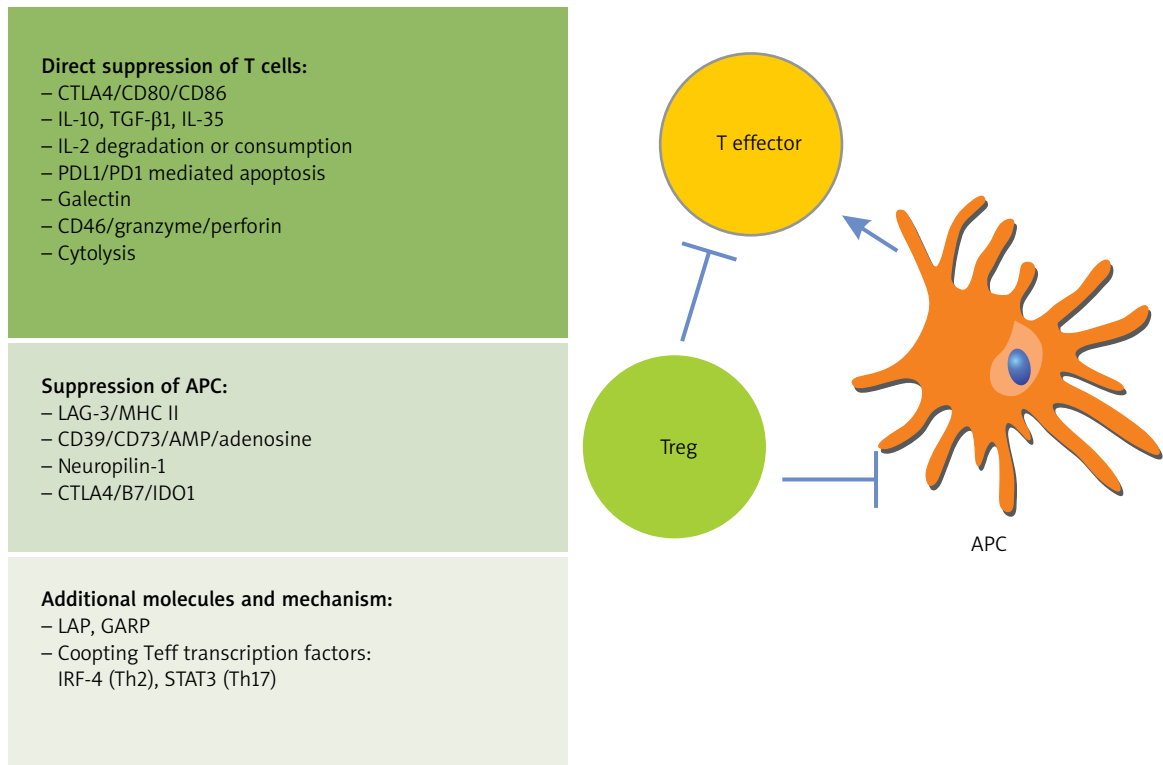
**Direct suppression of T cells:**
– CTLA4/CD80/CD86
– IL-10, TGF-β1, IL-35
– IL-2 degradation or consumption
– PDL1/PD1 mediated apoptosis
– Galectin
– CD46/granzyme/perforin
– Cytolysis

**Suppression of APC:**
– LAG-3/MHC II
– CD39/CD73/AMP/adenosine
– Neuropilin-1
– CTLA4/B7/IDO1

**Additional molecules and mechanism:**
– LAP, GARP
– Coopting Teff transcription factors: IRF-4 (Th2), STAT3 (Th17)

T effector

Treg

APC